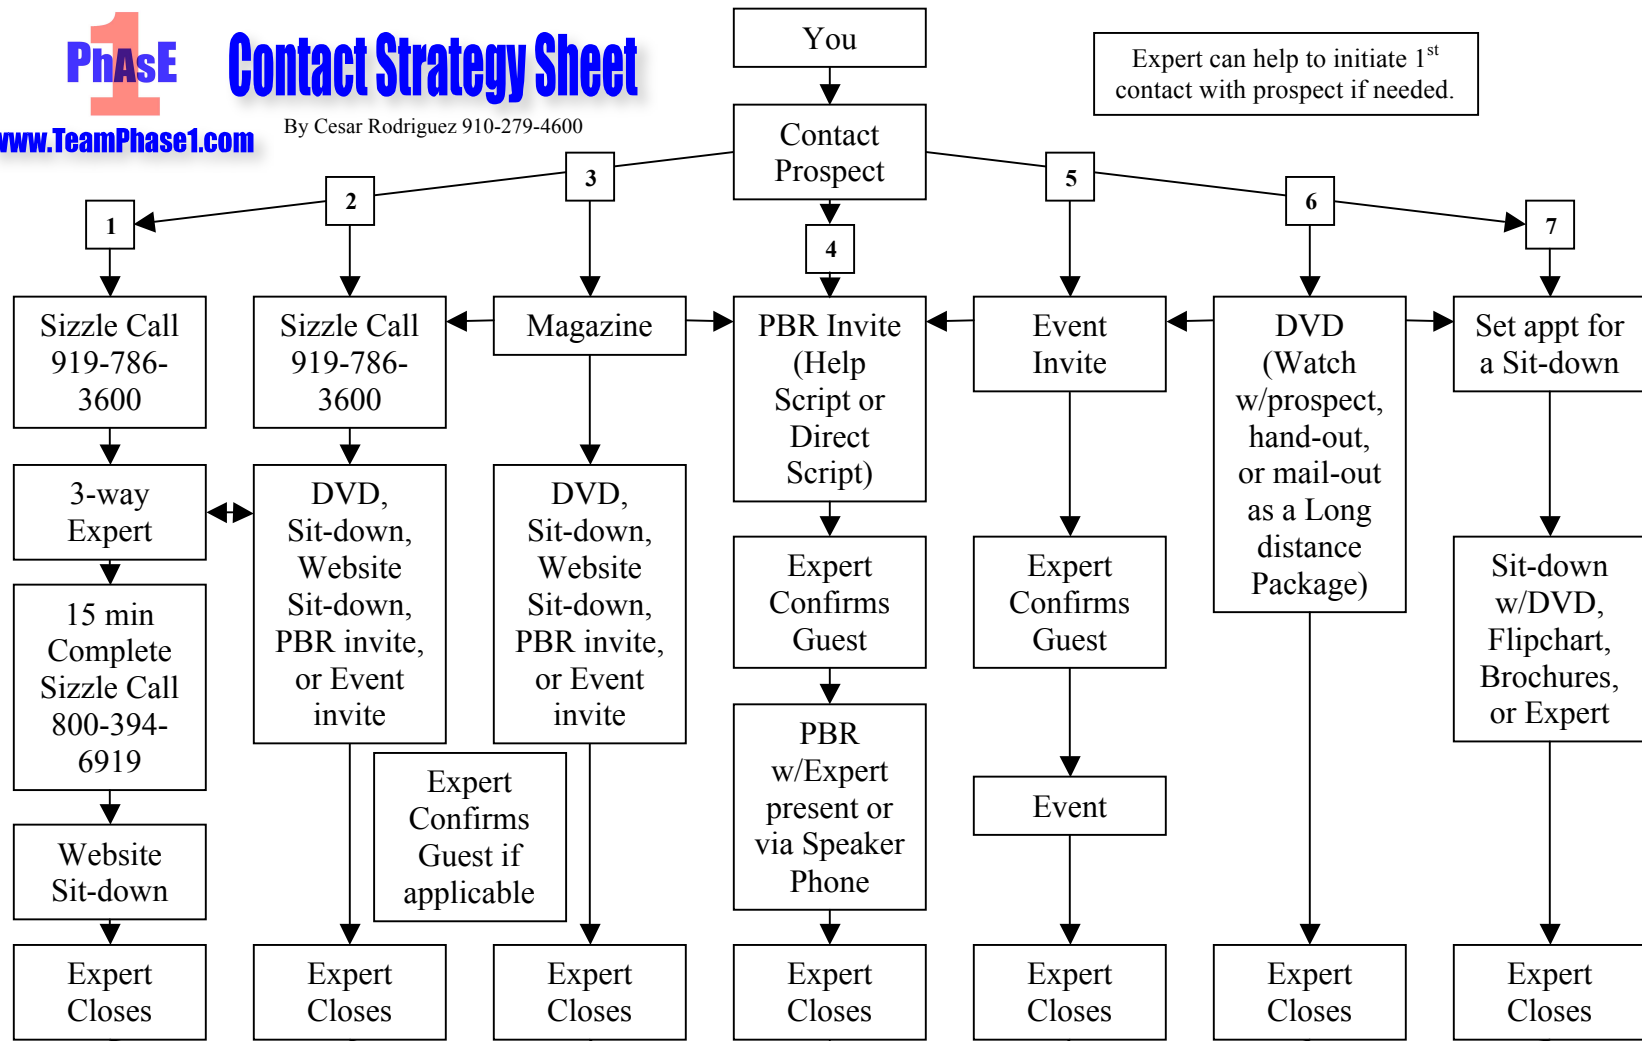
PhAsE 1

Contact Strategy Sheet

www.TeamPhase1.com

By Cesar Rodriguez 910-279-4600

You

Expert can help to initiate $1^{st}$ contact with prospect if needed.

Contact Prospect

1

2

3

4

5

6

7

Sizzle Call 919-786-3600

3-way Expert

15 min Complete Sizzle Call 800-394-6919

Website Sit-down

Expert Closes

Sizzle Call 919-786-3600

DVD, Sit-down, Website Sit-down, PBR invite, or Event invite

Expert Closes

Expert Confirms Guest if applicable

Magazine

DVD, Sit-down, Website Sit-down, PBR invite, or Event invite

Expert Closes

PBR Invite (Help Script or Direct Script)

Expert Confirms Guest

PBR w/Expert present or via Speaker Phone

Expert Closes

Event Invite

Expert Confirms Guest

Event

Expert Closes

DVD (Watch w/prospect, hand-out, or mail-out as a Long distance Package)

Expert Closes

Set appt for a Sit-down

Sit-down w/DVD, Flipchart, Brochures, or Expert

Expert Closes